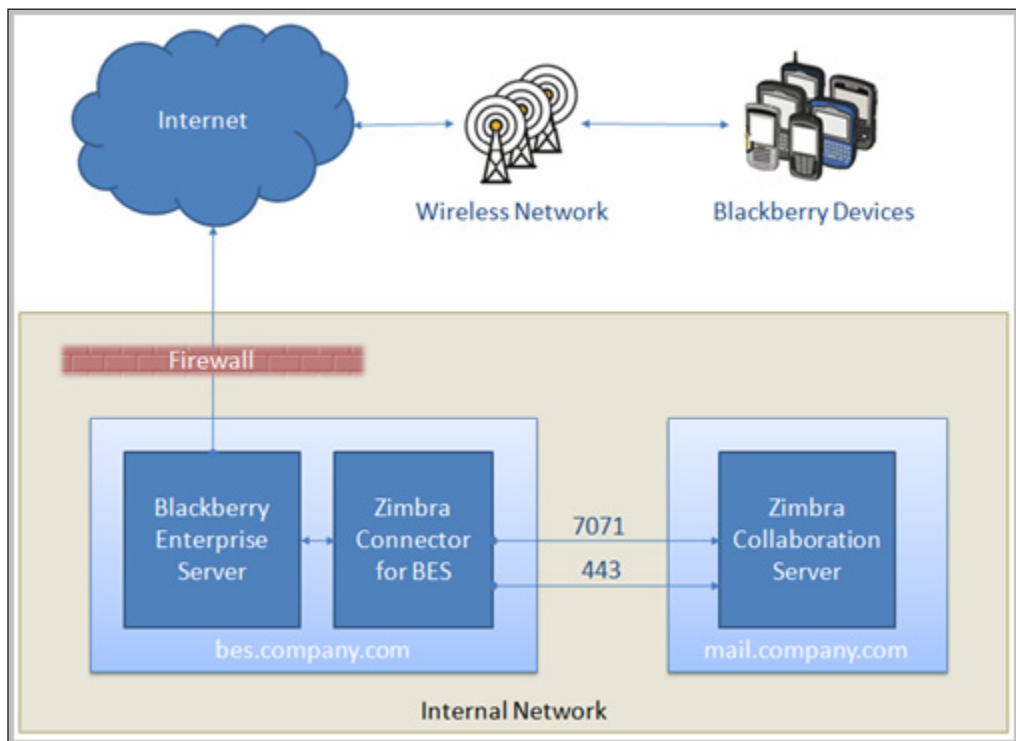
Internet

Wireless Network

Blackberry Devices

Firewall

Blackberry Enterprise Server

Zimbra Connector for BES

bes.company.com

7071

443

Zimbra Collaboration Server

mail.company.com

Internal Network